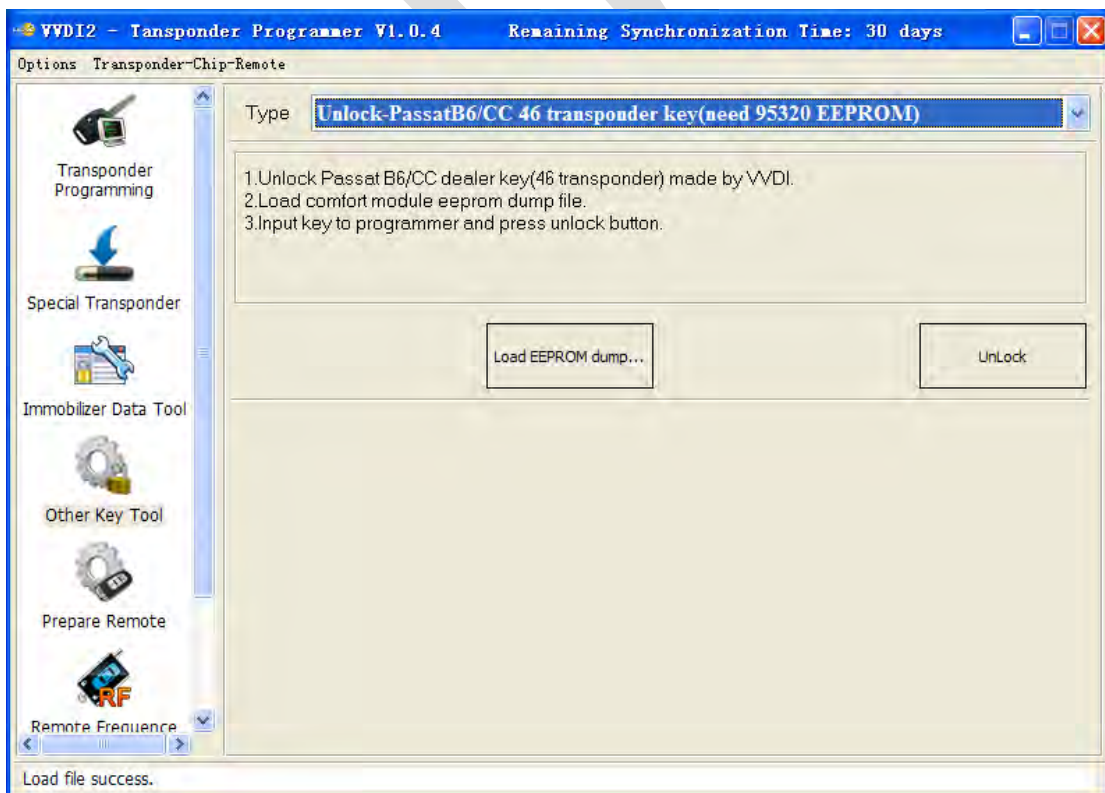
VVDI2 - Tansponder Programmer V1.0.4 Remaining Synchronization Time: 30 days

Options Transponder-Chip-Remote

Transponder Programming

Special Transponder

Immobilizer Data Tool

Other Key Tool

Prepare Remote

RF

Remote Frequence

Type Unlock-PassatB6/CC 46 transponder key(need 95320 EEPROM)

1.Unlock Passat B6/CC dealer key(46 transponder) made by VVDI.
2.Load comfort module eeprom dump file.
3.Input key to programmer and press unlock button.

Load EEPROM dump...

UnLock

Load file success.